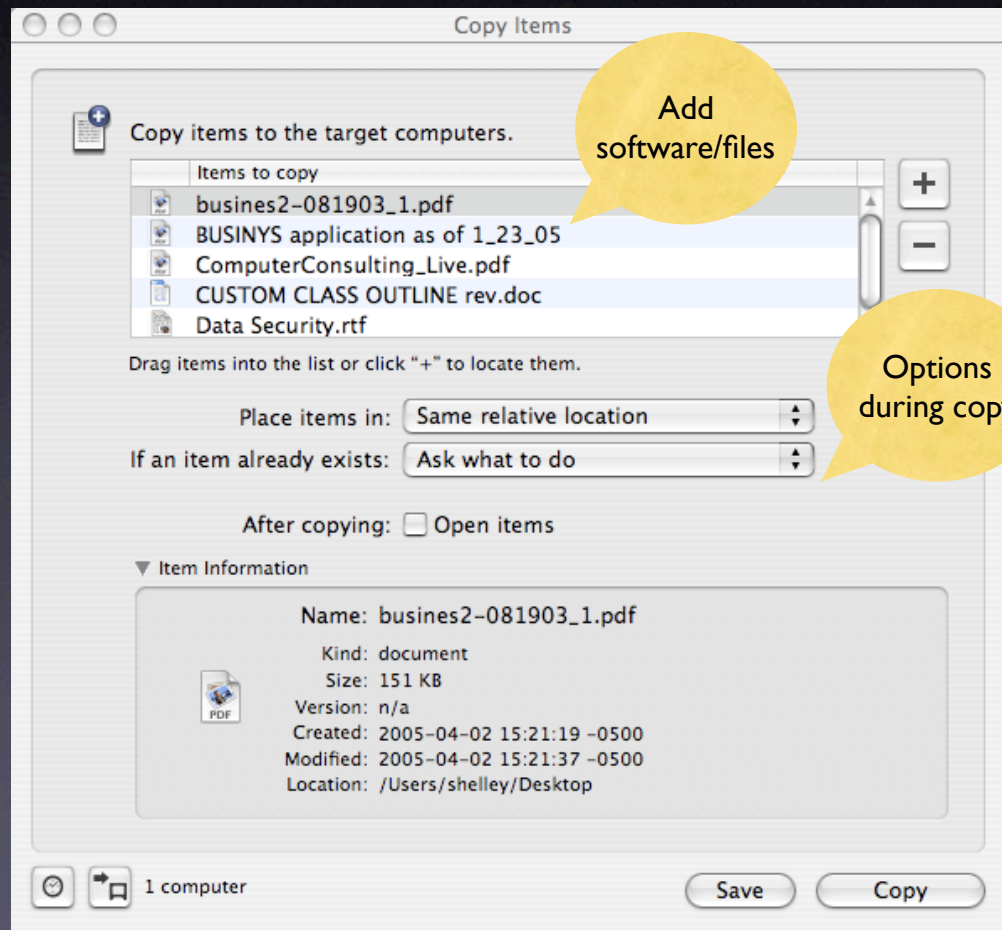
Copy Items

Copy items to the target computers.

Add software/files

| Items to copy |
|---|
| busines2-081903_1.pdf |
| BUSINYS application as of 1_23_05 |
| ComputerConsulting_Live.pdf |
| CUSTOM CLASS OUTLINE rev.doc |
| Data Security.rtf |

+
−

Drag items into the list or click "+" to locate them.

Options during cop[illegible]

Place items in: Same relative location

If an item already exists: Ask what to do

After copying: Open items

▼ Item Information

Name: busines2-081903_1.pdf
Kind: document
Size: 151 KB
Version: n/a
Created: 2005-04-02 15:21:19 -0500
Modified: 2005-04-02 15:21:37 -0500
Location: /Users/shelley/Desktop

PDF

1 computer

Save

Copy